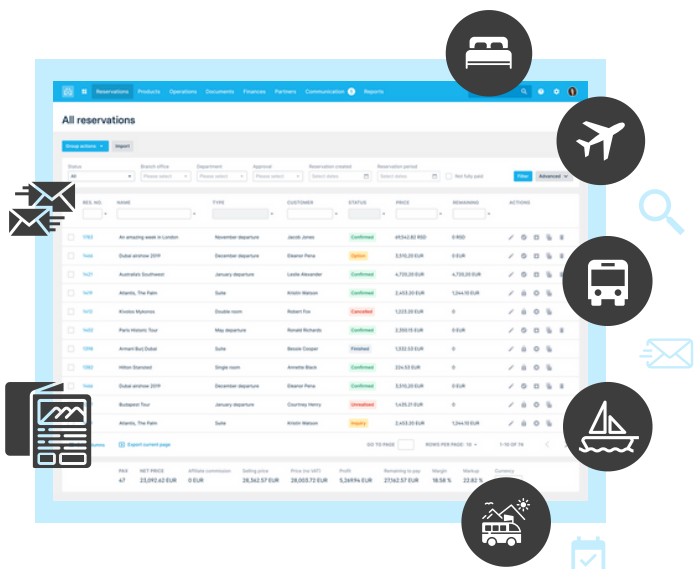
Reservations Products Operations Documents Finances Partners Communication Reports

All reservations

Group actions Import

Status
All
Branch office
Please select
Department
Please select
Approval
Please select
Reservation created
Select dates
Reservation period
Select dates
Not fully paid
Filter Advanced

| RES. NO. | NAME | TYPE | CUSTOMER | STATUS | PRICE | REMAINING | ACTIONS |
|---|---|---|---|---|---|---|---|
| 1783 | An amazing week in London | November departure | Jacob Jones | Confirmed | 49,542.82 RSD | 0 RSD | |
| 1445 | Dubai airshow 2019 | December departure | Eleanor Pena | Option | 3,510.20 EUR | 3,510.20 EUR | |
| 1421 | Australia's Southwest | January departure | Leslie Alexander | Confirmed | 4,735.20 EUR | 4,735.20 EUR | |
| 1419 | Atlantis, The Palm | Suite | Kristin Watson | Confirmed | 2,403.20 EUR | 1,344.15 EUR | |
| 1412 | Kivotos Mykonos | Double room | Robert Fox | Cancelled | 1,225.00 EUR | 0 | |
| 1402 | Paris Historic Tour | May departure | Ronald Richards | Confirmed | 2,350.15 EUR | 2,350.15 EUR | |
| 1398 | Armani Burj Dubai | Suite | Bessie Cooper | Finished | 1,332.53 EUR | 0 | |
| 1382 | Hilton Stansted | Single room | Annette Black | Confirmed | 324.53 EUR | 0 | |
| 1445 | Dubai airshow 2019 | December departure | Eleanor Pena | Confirmed | 3,510.20 EUR | 3,510.20 EUR | |
| | Budapest Tour | January departure | Courtney Henry | Unrealised | 1,435.21 EUR | 0 | |
| | Atlantis, The Palm | Suite | Kristin Watson | Inquiry | 2,403.20 EUR | 1,344.15 EUR | |

Export current page
GO TO PAGE ROWS PER PAGE: 10 1-10 OF 78

| PAX | NET PRICE | Affiliate commission | Selling price | Price (no VAT) | Profit | Remaining to pay | Margin | Markup | Currency |
|---|---|---|---|---|---|---|---|---|---|
| 47 | 23,092.62 EUR | 0 EUR | 28,362.57 EUR | 28,003.72 EUR | 5,269.94 EUR | 27,162.57 EUR | 18.58 % | 22.82 % | |